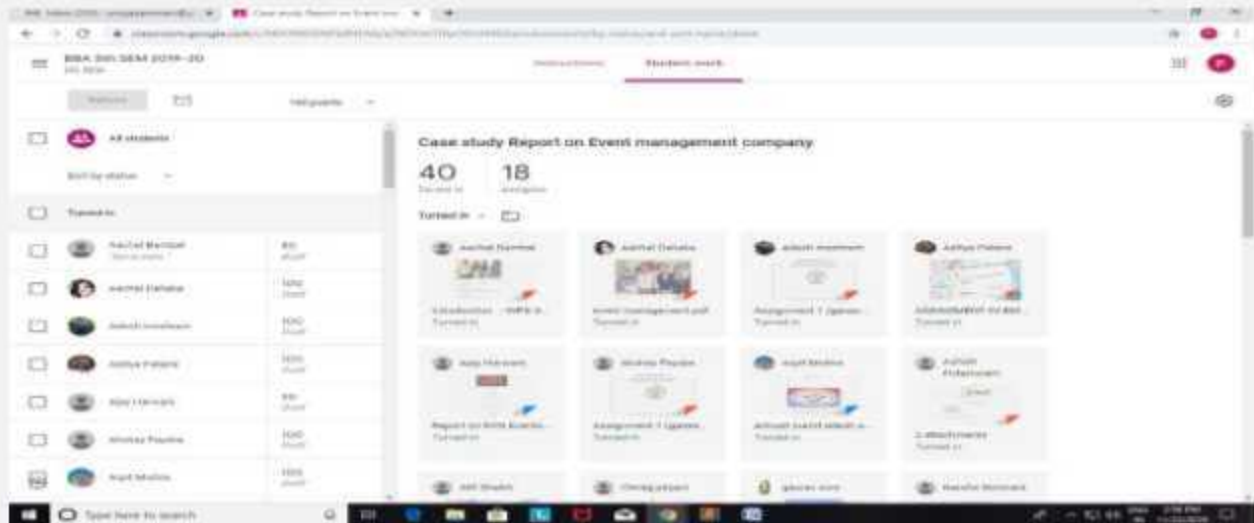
BBA 3rd SEM 2019-20

Instructions Student work

Return

All students

Sort by status

Turned in

Aachal Barbhai

Aachal Dahake

Adesh Ironkar

Aditya Patane

Ajay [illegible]

Akshay Pawar

Arpit Mishra

Case study Report on Event management company

40
Turned in

18
Assigned

Turned in

Aachal Barbhai

Introduction ... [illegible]
Turned in

Aachal Dahake

Event management.pdf
Turned in

Adesh Ironkar

Assignment 1 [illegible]
Turned in

Aditya Patane

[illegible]
Turned in

Ajay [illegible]

Report on RVS Events...
Turned in

Akshay Pawar

Assignment 1 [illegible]
Turned in

Arpit Mishra

Arbush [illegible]
Turned in

Ashish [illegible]

2 attachments
Turned in

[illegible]

Type here to search